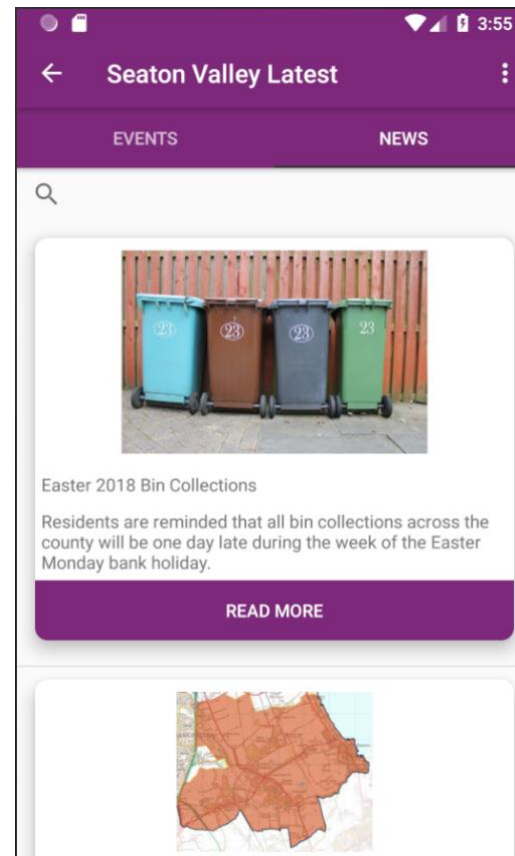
3:55

Seaton Valley Latest

EVENTS

NEWS

23

23

23

23

Easter 2018 Bin Collections

Residents are reminded that all bin collections across the county will be one day late during the week of the Easter Monday bank holiday.

READ MORE